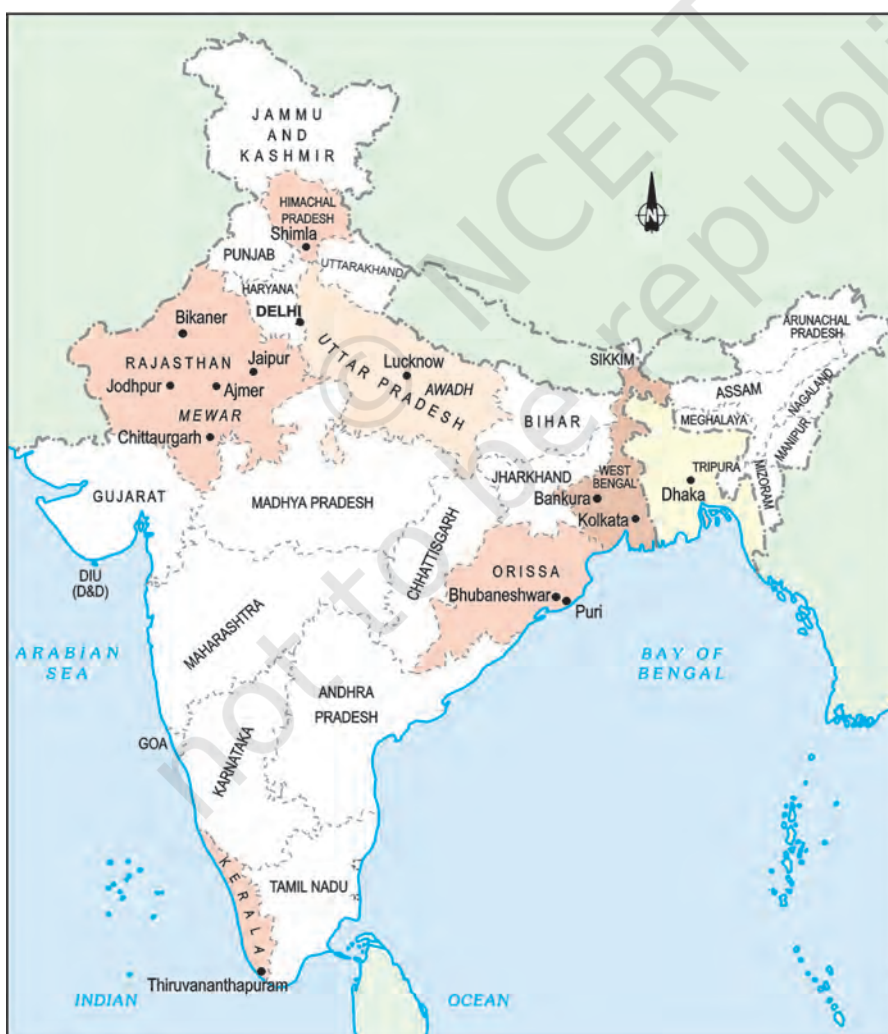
JAMMU AND KASHMIR

N

HIMACHAL PRADESH
Shimla

PUNJAB

UTTARAKHAND

HARYANA

DELHI

Bikaner

RAJASTHAN

Jaipur

Jodhpur

Ajmer

MEWAR

Chittaurgarh

Lucknow

AWADH

UTTAR PRADESH

SIKKIM

ARUNACHAL PRADESH

ASSAM

NAGALAND

MEGHALAYA

MANIPUR

BIHAR

TRIPURA

MIZORAM

Dhaka

JHARKHAND

WEST BENGAL

Bankura

Kolkata

GUJARAT

MADHYA PRADESH

CHHATTISGARH

DIU (D&D)

ORISSA

Bhubaneshwar

Puri

ARABIAN SEA

MAHARASHTRA

BAY OF BENGAL

ANDHRA PRADESH

GOA

KARNATAKA

KERALA

TAMIL NADU

Thiruvananthapuram

INDIAN

OCEAN

© NCERT not to be republished